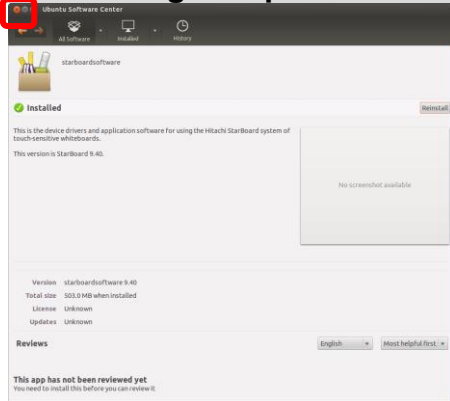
Ubuntu Software Center

All Software

Installed

History

starboardsoftware

Installed

Reinstall

This is the device drivers and application software for using the Hitachi StarBoard system of touch-sensitive whiteboards.

This version is StarBoard 9.40.

No screenshot available

| | |
|---|---|
| Version | starboardsoftware 9.40 |
| Total size | 503.0 MB when installed |
| License | Unknown |
| Updates | Unknown |

Reviews

English

Most helpful first

This app has not been reviewed yet

You need to install this before you can review it